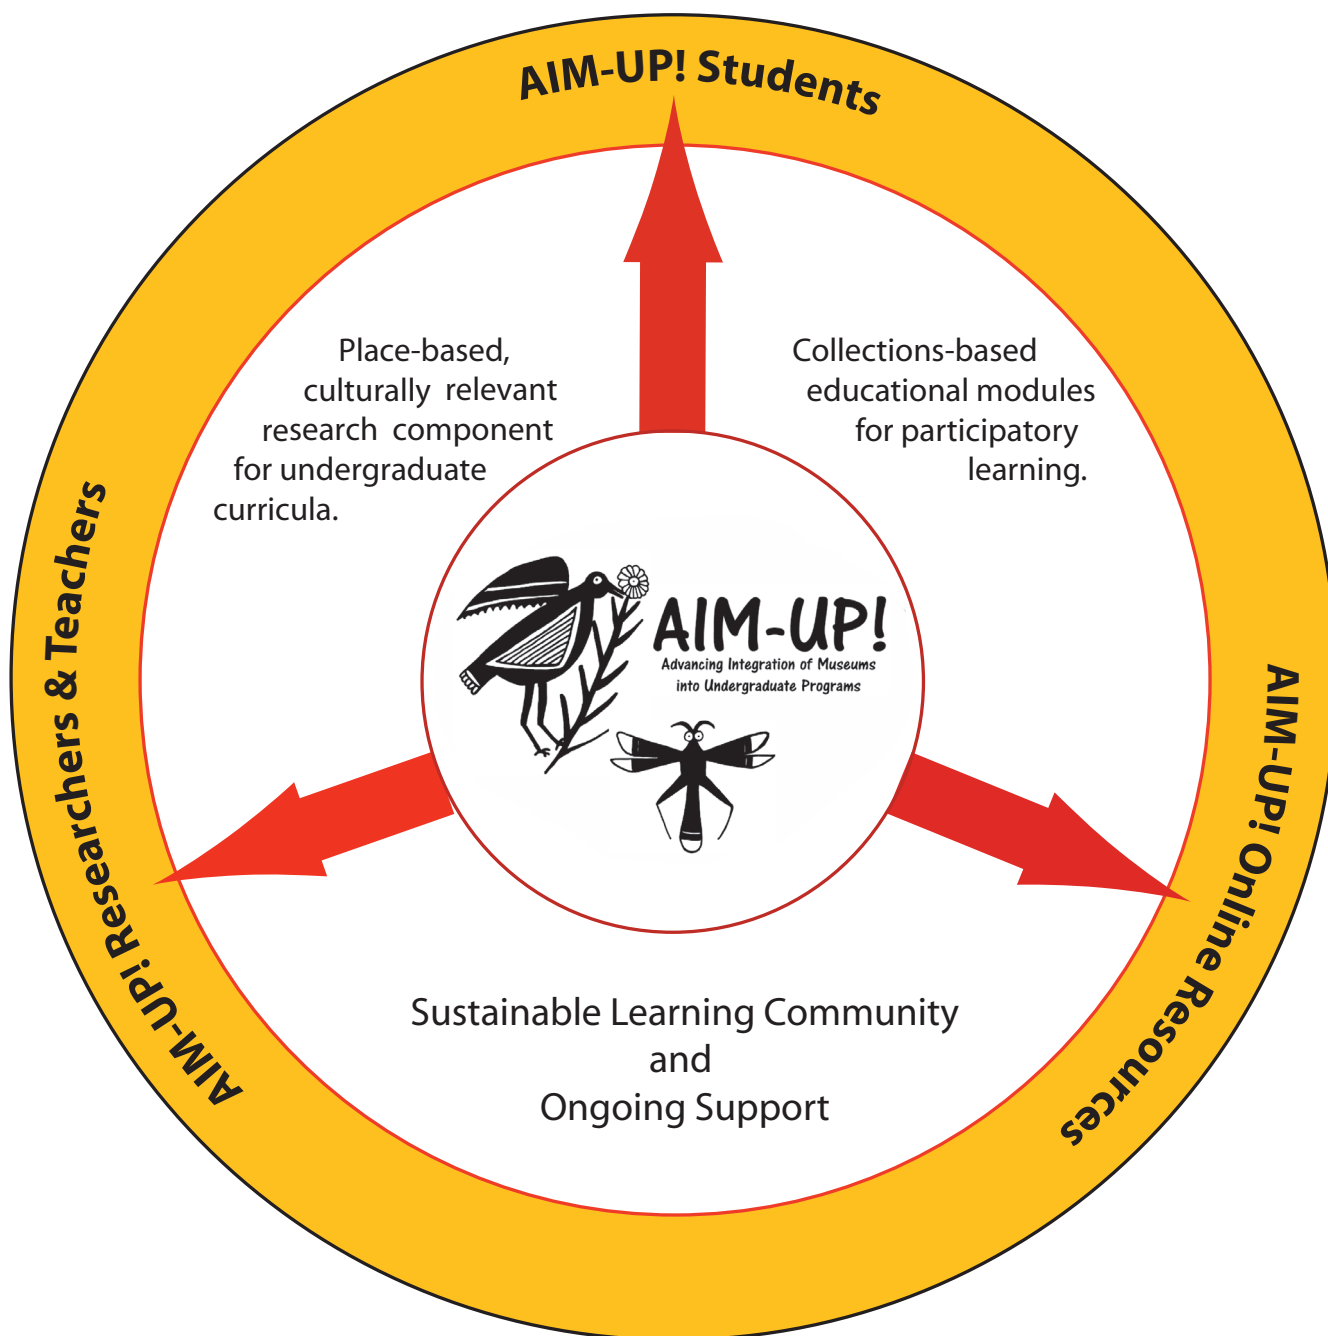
AIM-UP! Students

Place-based, culturally relevant research component for undergraduate curricula.

Collections-based educational modules for participatory learning.

AIM-UP!
Advancing Integration of Museums into Undergraduate Programs

AIM-UP! Researchers & Teachers

AIM-UP! Online Resources

Sustainable Learning Community
and
Ongoing Support